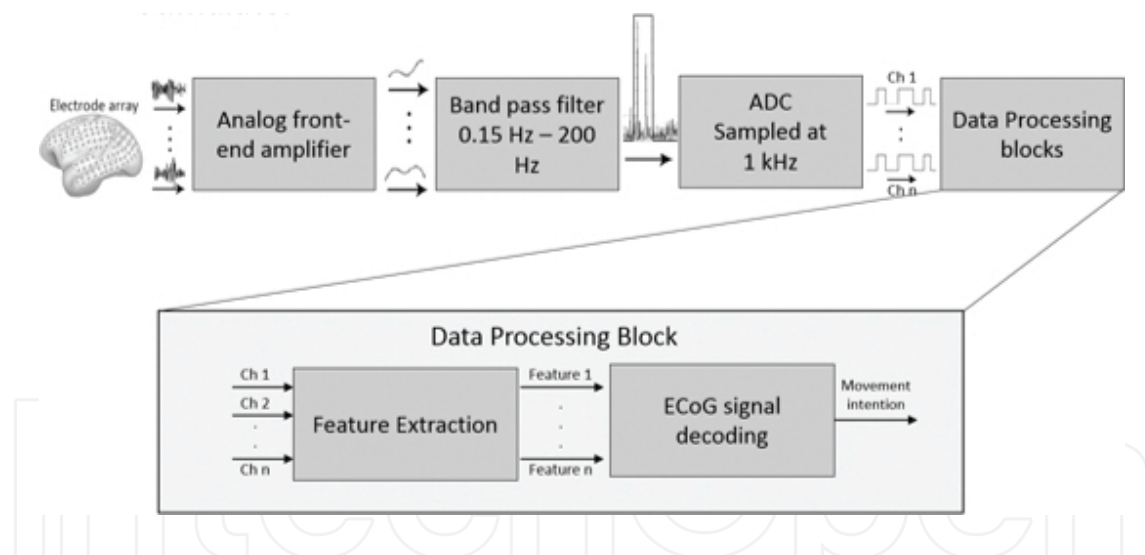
Electrode array

Analog front-end amplifier

Band pass filter 0.15 Hz – 200 Hz

ADC Sampled at 1 kHz

Ch 1

Ch n

Data Processing blocks

Data Processing Block

Ch 1

Ch 2

Ch n

Feature Extraction

Feature 1

Feature n

ECoG signal decoding

Movement intention